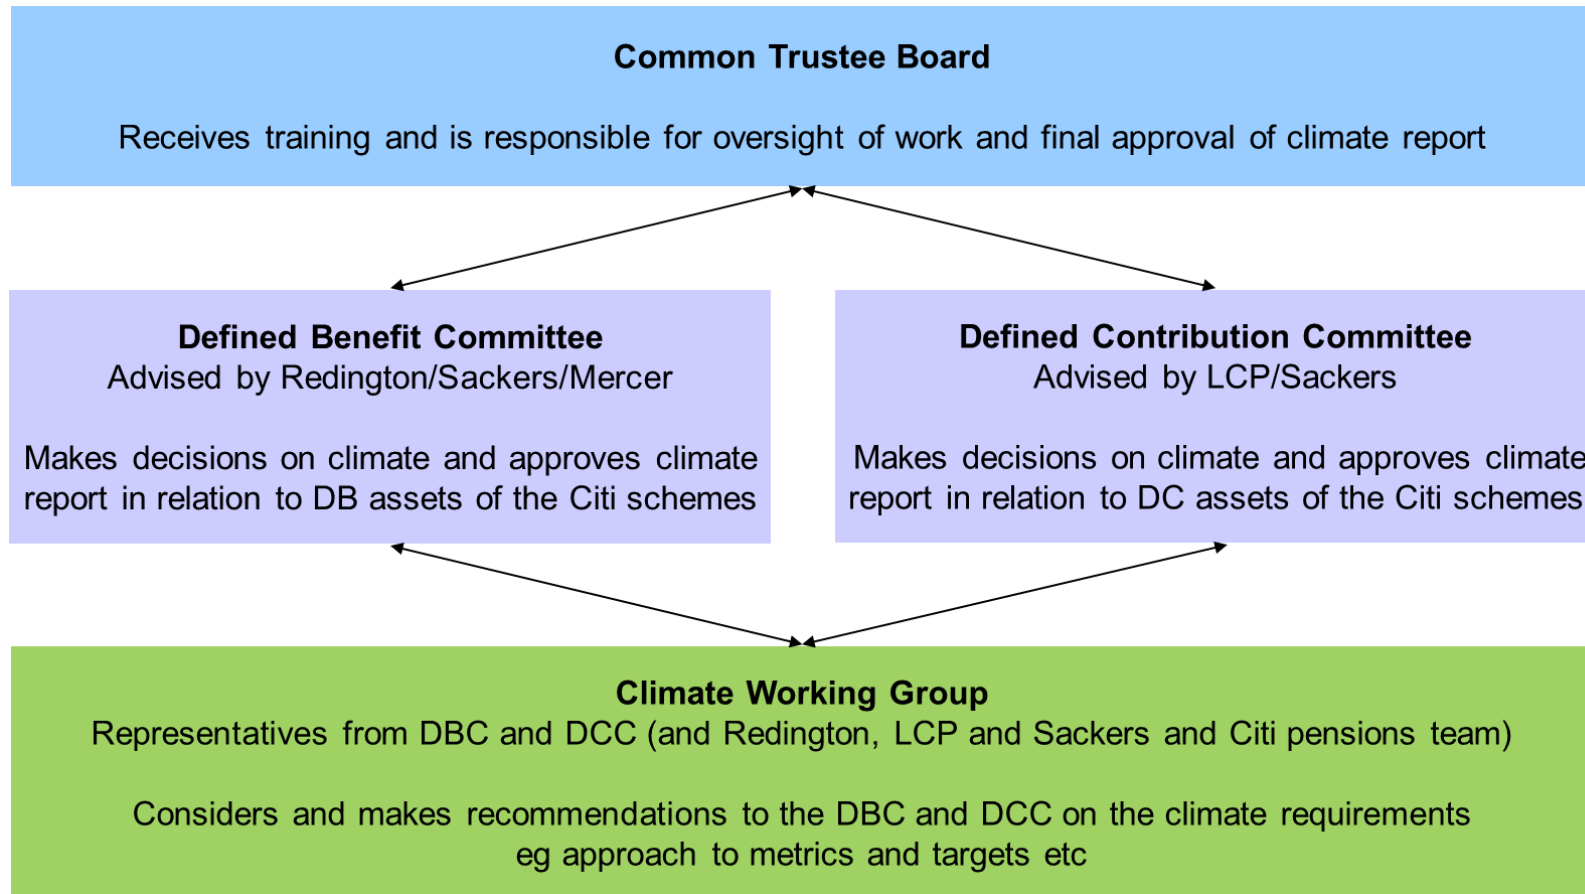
Common Trustee Board

Receives training and is responsible for oversight of work and final approval of climate report

Defined Benefit Committee
Advised by Redington/Sackers/Mercer

Makes decisions on climate and approves climate report in relation to DB assets of the Citi schemes

Defined Contribution Committee
Advised by LCP/Sackers

Makes decisions on climate and approves climate report in relation to DC assets of the Citi schemes

Climate Working Group
Representatives from DBC and DCC (and Redington, LCP and Sackers and Citi pensions team)

Considers and makes recommendations to the DBC and DCC on the climate requirements eg approach to metrics and targets etc